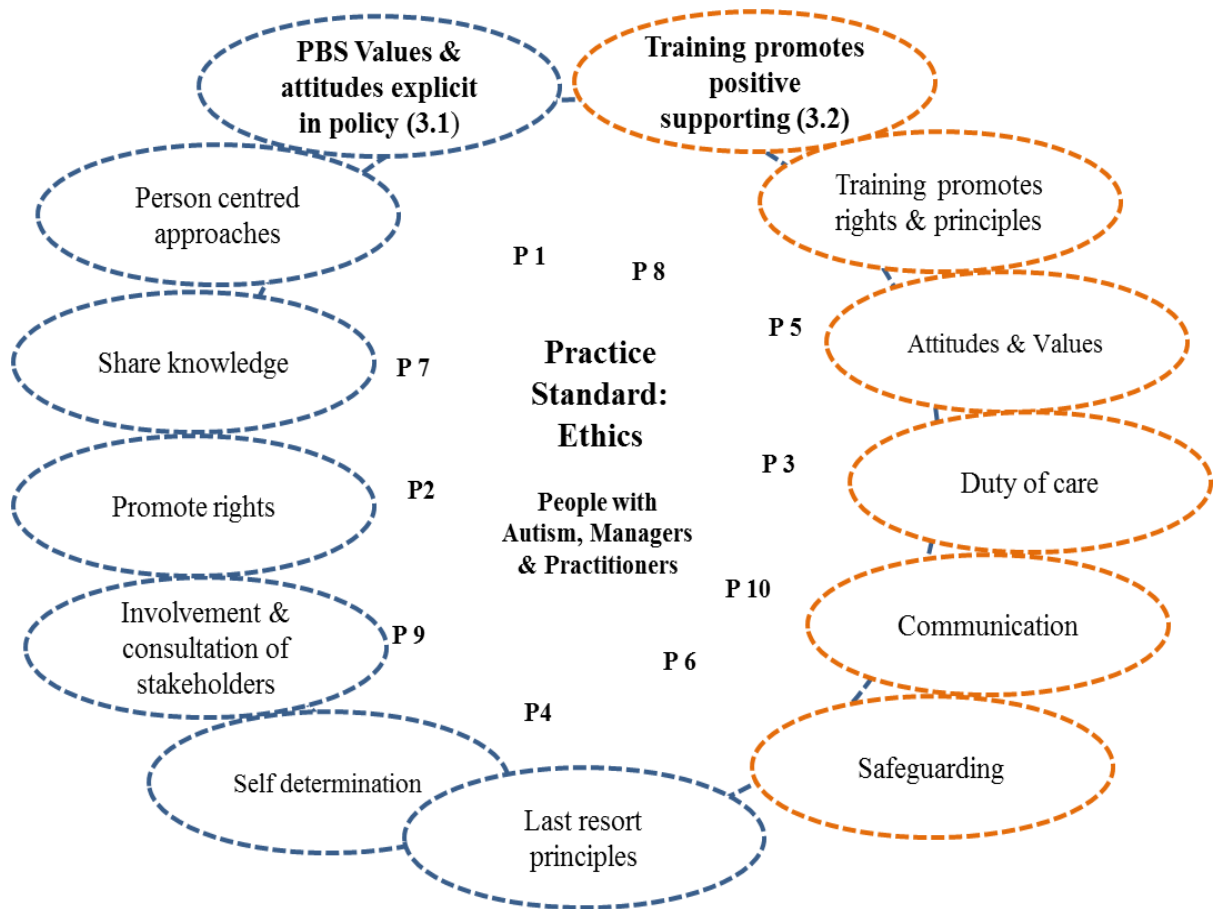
PBS Values & attitudes explicit in policy (3.1)

Training promotes positive supporting (3.2)

Person centred approaches

Training promotes rights & principles

P 1

P 8

P 5

Attitudes & Values

Share knowledge

P 7

Practice Standard: Ethics

P 3

Duty of care

Promote rights

P2

People with Autism, Managers & Practitioners

P 10

Communication

Involvement & consultation of stakeholders

P 9

P 6

P4

Safeguarding

Self determination

Last resort principles